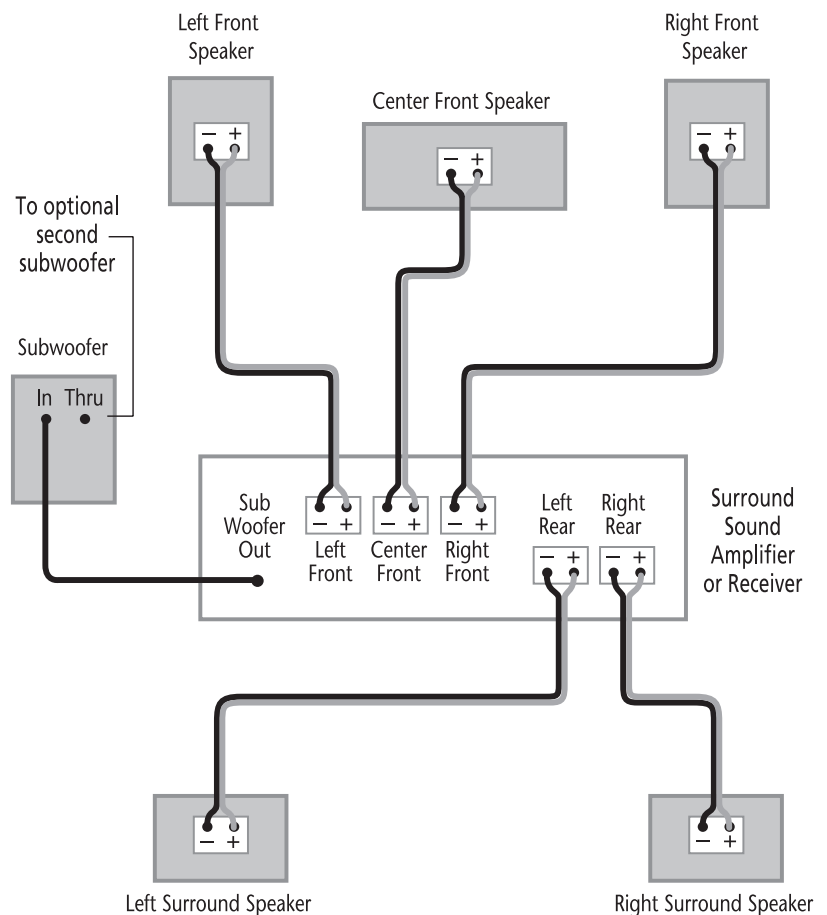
Left Front Speaker

Center Front Speaker

Right Front Speaker

− +

− +

− +

To optional second subwoofer

Subwoofer

In Thru

Sub Woofer Out

− +
Left Front

− +
Center Front

− +
Right Front

Left Rear
− +

Right Rear
− +

Surround Sound Amplifier or Receiver

− +

− +

Left Surround Speaker

Right Surround Speaker